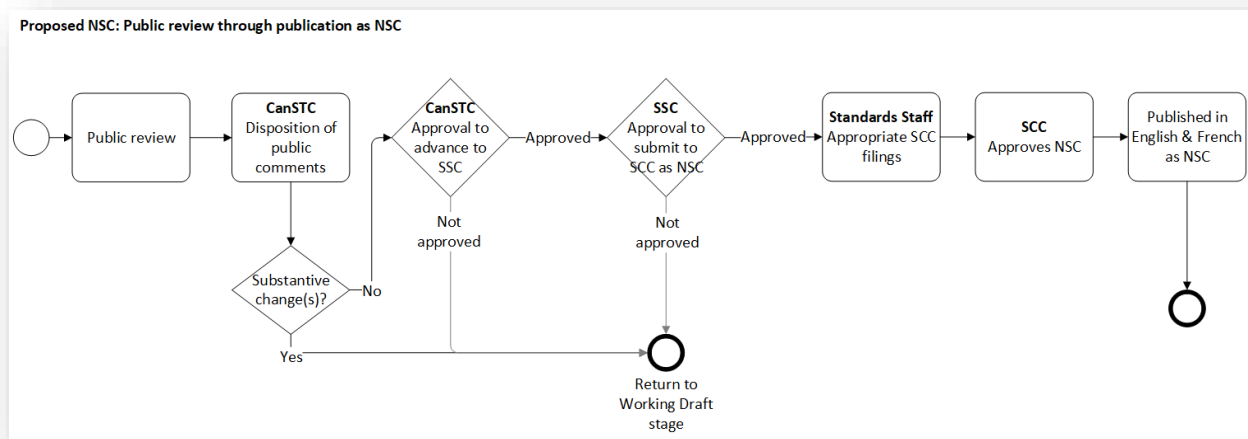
Proposed NSC: Public review through publication as NSC

Public review

CanSTC
Disposition of public comments

Substantive change(s)?

No

Yes

CanSTC
Approval to advance to SSC

Approved

Not approved

SSC
Approval to submit to SCC as NSC

Approved

Not approved

Standards Staff
Appropriate SCC filings

SCC
Approves NSC

Published in English & French as NSC

Return to Working Draft stage